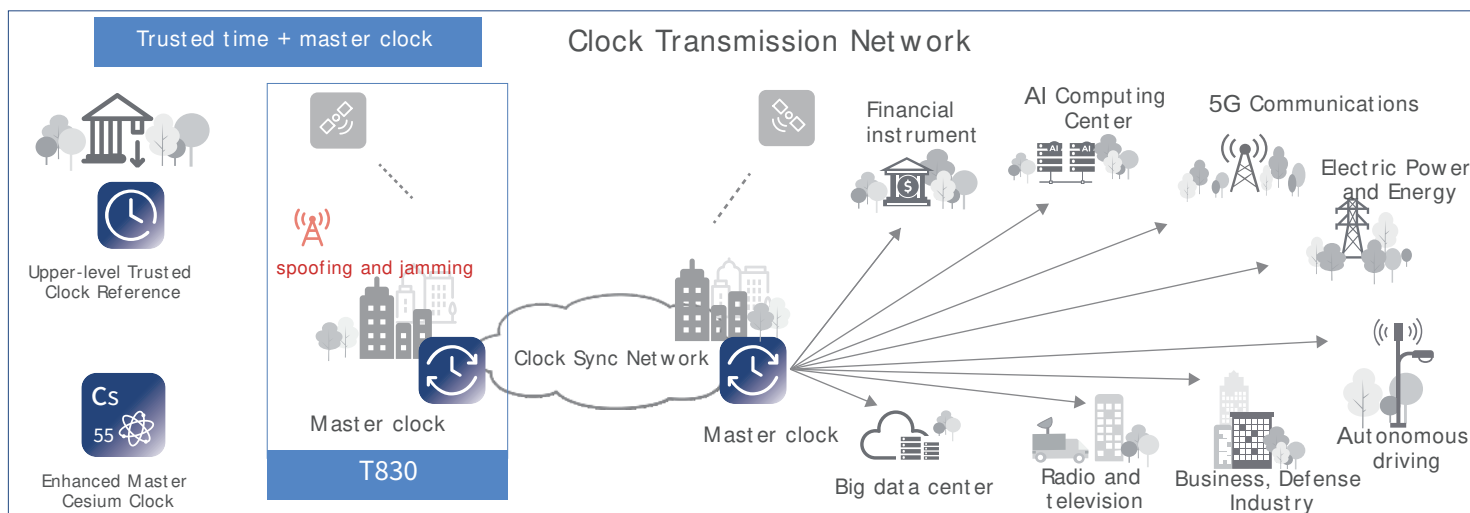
Trusted time + master clock

Clock Transmission Network

Upper-level Trusted Clock Reference

Cs
55

Enhanced Master Cesium Clock

spoofing and jamming

Master clock

T830

Clock Sync Network

Master clock

Financial instrument

AI Computing Center

AI AI

5G Communications

Electric Power and Energy

Autonomous driving

Big data center

Radio and television

Business, Defense Industry